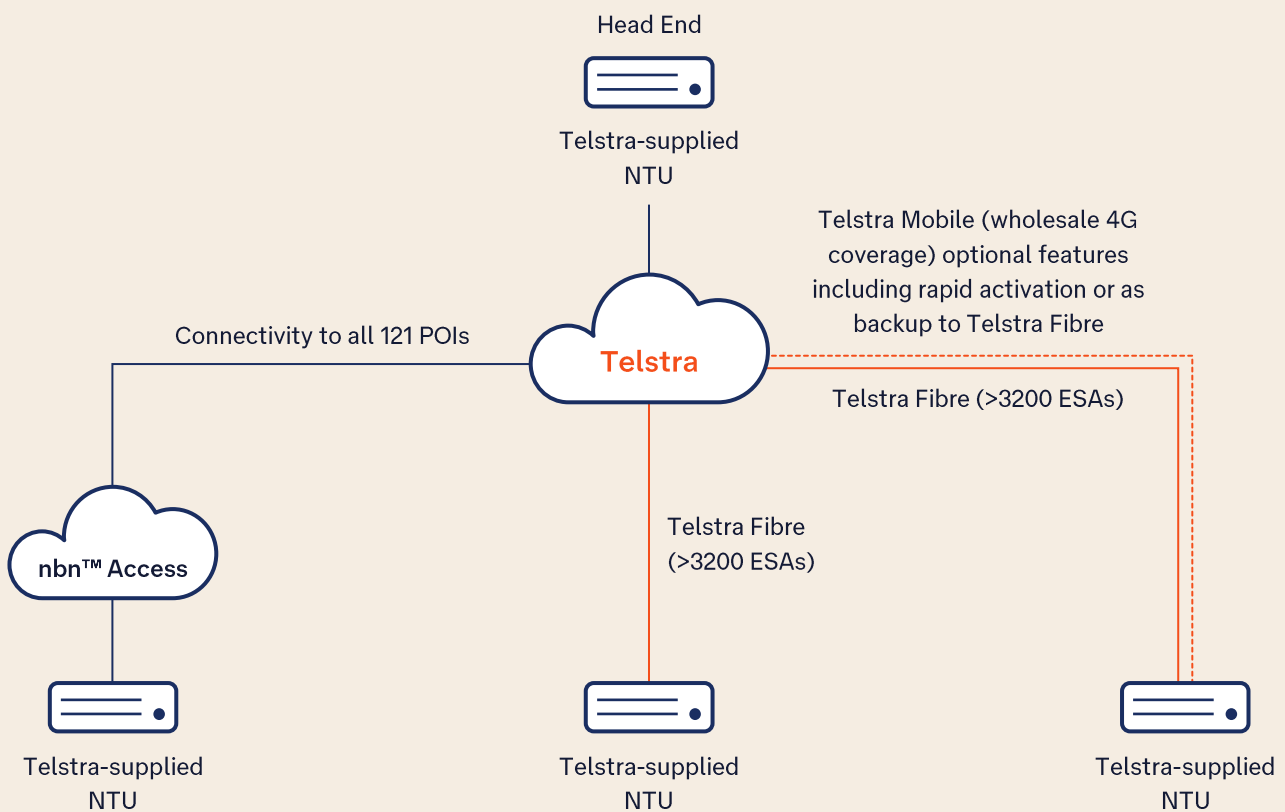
Head End

Telstra-supplied NTU

Telstra Mobile (wholesale 4G coverage) optional features including rapid activation or as backup to Telstra Fibre

Connectivity to all 121 POIs

Telstra

Telstra Fibre (>3200 ESAs)

nbn™ Access

Telstra Fibre (>3200 ESAs)

Telstra-supplied NTU

Telstra-supplied NTU

Telstra-supplied NTU